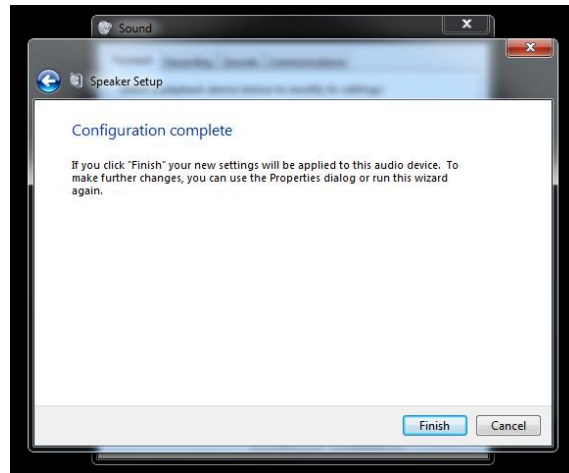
Sound

Speaker Setup

Configuration complete

If you click "Finish" your new settings will be applied to this audio device. To make further changes, you can use the Properties dialog or run this wizard again.

Finish Cancel